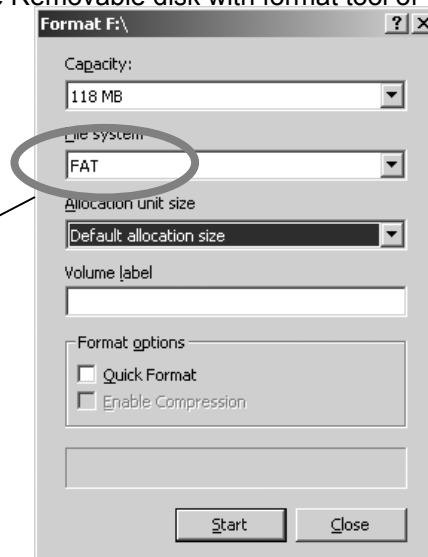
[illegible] Removable disk with format tool of

Format F:\

?

X

Capacity:

118 MB

File system

FAT

Allocation unit size

Default allocation size

Volume label

Format options

Quick Format

Enable Compression

Start

Close